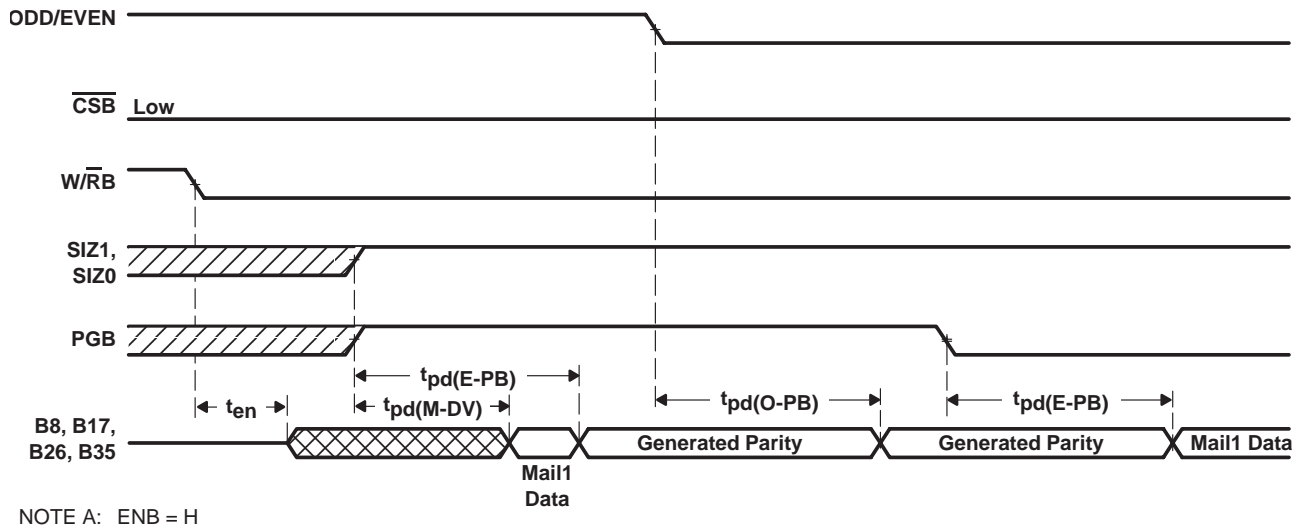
ODD/EVEN

$\overline{CSB}$ Low

W/$\overline{R}$B

SIZ1, SIZ0

PGB

$t_{pd(E-PB)}$

$t_{en}$

$t_{pd(M-DV)}$

$t_{pd(O-PB)}$

$t_{pd(E-PB)}$

B8, B17, B26, B35

Mail1 Data

Generated Parity

Generated Parity

Mail1 Data

NOTE A: ENB = H